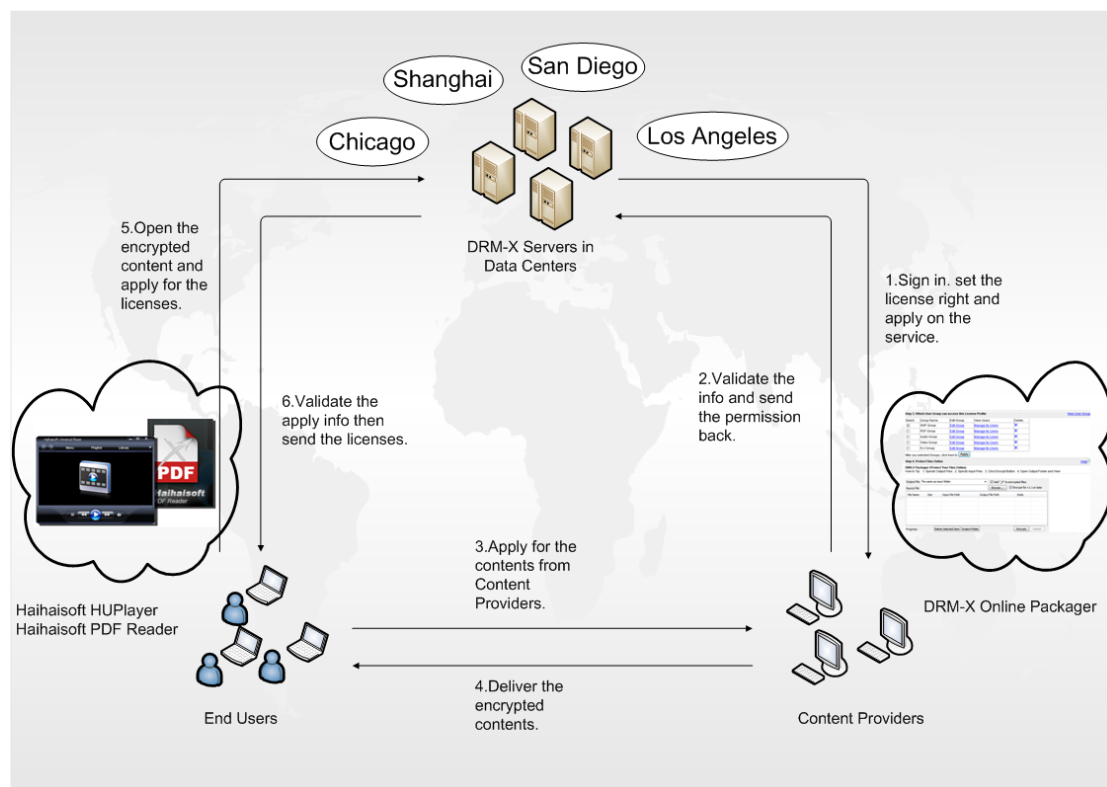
Shanghai

San Diego

Chicago

Los Angeles

DRM-X Servers in Data Centers

5.Open the encrypted content and apply for the licenses.

1.Sign in. set the license right and apply on the service.

2.Validate the info and send the permission back.

6.Validate the apply info then send the licenses.

PDF

Haihaisoft

PDF Reader

3.Apply for the contents from Content Providers.

Haihaisoft HUPlayer
Haihaisoft PDF Reader

DRM-X Online Packager

4.Deliver the encrypted contents.

End Users

Content Providers